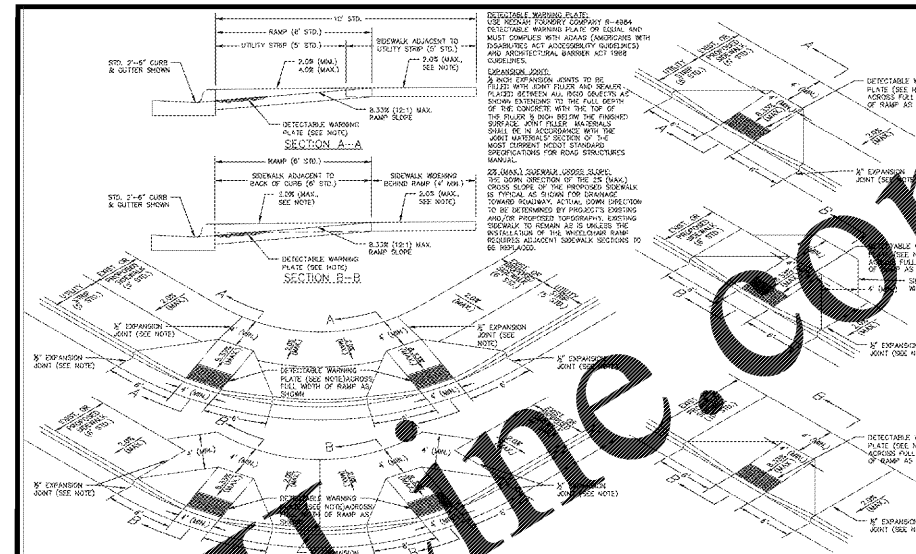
10' STD.

RAMP (6' STD.)

UTILITY STRIP (5' STD.)

SIDEWALK ADJACENT TO UTILITY STRIP (5' STD.)

STD. 2'-6" CURB & GUTTER SHOWN

2.0% (MIN.) 4.0% (MAX.)

2.0% (MAX., SEE NOTE)

8.33% (12:1) MAX. RAMP SLOPE

DETECTABLE WARNING PLATE (SEE NOTE)

SECTION A-A

RAMP (6' STD.)

SIDEWALK ADJACENT TO BACK OF CURB (6' STD.)

SIDEWALK WIDENING BEHIND RAMP (4' MIN.)

STD. 2'-6" CURB & GUTTER SHOWN

2.0% (MAX., SEE NOTE)

2.0% (MAX., SEE NOTE)

8.33% (12:1) MAX. RAMP SLOPE

DETECTABLE WARNING PLATE (SEE NOTE)

SECTION B-B

DETECTABLE WARNING PLATE:
USE NEENAH FOUNDRY COMPANY R-4984 DETECTABLE WARNING PLATE OR EQUAL AND MUST COMPLIES WITH ADAAG (AMERICANS WITH DISABILITIES ACT ACCESSIBILITY GUIDELINES) AND ARCHITECTURAL BARRIER ACT 1968 GUIDELINES.

EXPANSION JOINT:
½ INCH EXPANSION JOINTS TO BE FILLED WITH JOINT FILLER AND SEALER PLACED BETWEEN ALL ISCO OBJECTS AS SHOWN EXTENDING TO THE FULL DEPTH OF THE CONCRETE WITH THE TOP OF THE FILLER ½ INCH BELOW THE FINISHED SURFACE. JOINT FILLER MATERIALS SHALL BE IN ACCORDANCE WITH THE JOINT MATERIALS SECTION OF THE MOST CURRENT NCDOT STANDARD SPECIFICATIONS FOR ROAD STRUCTURES MANUAL.

2% (MAX.) SIDEWALK CROSS SLOPE:
THE DOWN DIRECTION OF THE 2% (MAX.) CROSS SLOPE OF THE PROPOSED SIDEWALK IS TYPICAL AS SHOWN FOR DRAINAGE TOWARD ROADWAY. ACTUAL DOWN DIRECTION TO BE DETERMINED BY PROJECT'S EXISTING AND/OR PROPOSED TOPOGRAPHY. EXISTING SIDEWALK TO REMAIN AS IS UNLESS THE INSTALLATION OF THE WHEELCHAIR RAMP REQUIRES ADJACENT SIDEWALK SECTIONS TO BE REPLACED.

UTILITY STRIP (5' STD.)

EXIST. OR PROPOSED SIDEWALK (5' STD.)

2.0% (MAX.)

½" EXPANSION JOINT (SEE NOTE)

½" EXPANSION JOINT (SEE NOTE)

½" EXPANSION JOINT (SEE NOTE)

DETECTABLE WARNING PLATE (SEE NOTE) ACROSS FULL WIDTH OF RAMP AS SHOWN

EXIST. OR PROPOSED SIDEWALK (5' STD.)

3' (MIN.)

4' (MIN.)

½" EXPANSION JOINT (SEE NOTE)

½" EXPANSION JOINT (SEE NOTE)

DETECTABLE WARNING PLATE (SEE NOTE) ACROSS FULL WIDTH OF RAMP AS

DETECTABLE WARNING PLATE (SEE NOTE) ACROSS FULL OF RAMP AS

½" EXPANSION JOINT (SEE NOTE)

DETECTABLE PLATE (SEE NOTE) ACROSS FULL OF RAMP AS

½" EXPANSION JOINT (SEE NOTE)

DETECTABLE WARNING PLATE (SEE NOTE) ACROSS FULL OF RAMP AS

½" EXPANSION JOINT (SEE NOTE)

2.0% (MAX.)

8.33% (MAX.)

A

B